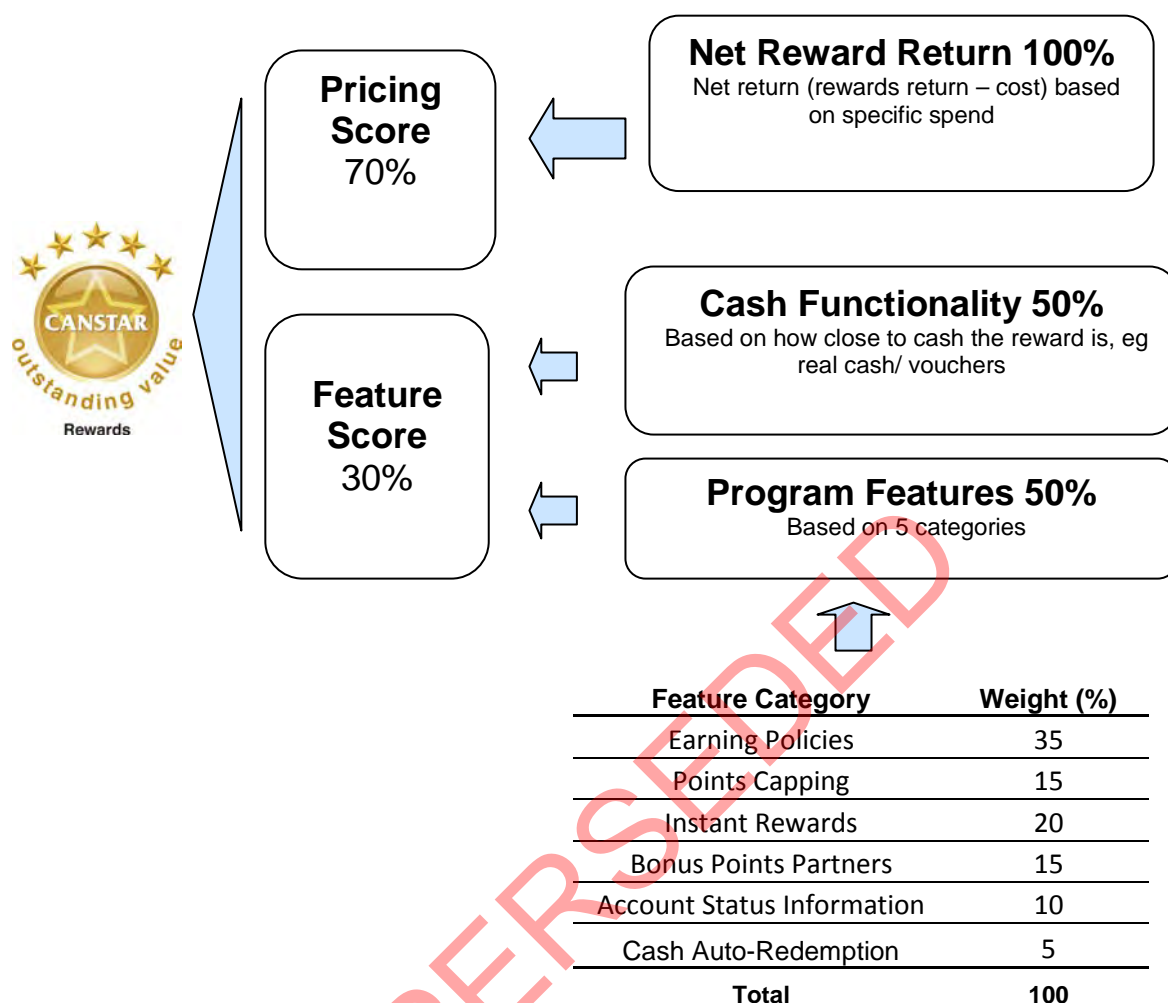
CANSTAR
outstanding value
Rewards

Pricing Score
70%

Net Reward Return 100%
Net return (rewards return – cost) based on specific spend

Feature Score
30%

Cash Functionality 50%
Based on how close to cash the reward is, eg real cash/ vouchers

Program Features 50%
Based on 5 categories

| Feature Category | Weight (%) |
|---|---|
| Earning Policies | 35 |
| Points Capping | 15 |
| Instant Rewards | 20 |
| Bonus Points Partners | 15 |
| Account Status Information | 10 |
| Cash Auto-Redemption | 5 |
| **Total** | **100** |

SUPERSEDED